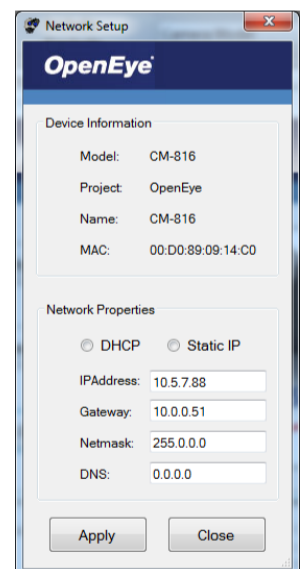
Network Setup

OpenEye®

Device Information

Model: CM-816

Project: OpenEye

Name: CM-816

MAC: 00:D0:89:09:14:C0

Network Properties

DHCP

Static IP

IPAddress: 10.5.7.88

Gateway: 10.0.0.51

Netmask: 255.0.0.0

DNS: 0.0.0.0

Apply

Close